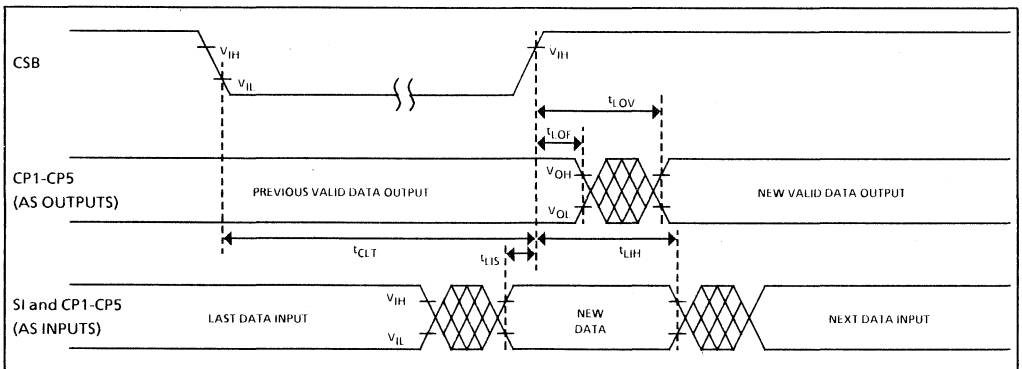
CSB

$V_{IH}$

$V_{IL}$

$V_{IH}$

$t_{LOV}$

$t_{LOF}$

CP1-CP5
(AS OUTPUTS)

PREVIOUS VALID DATA OUTPUT

$V_{OH}$

$V_{OL}$

NEW VALID DATA OUTPUT

$t_{CLT}$

$t_{LIS}$

$t_{LIH}$

SI and CP1-CP5
(AS INPUTS)

LAST DATA INPUT

$V_{IH}$

$V_{IL}$

NEW
DATA

NEXT DATA INPUT